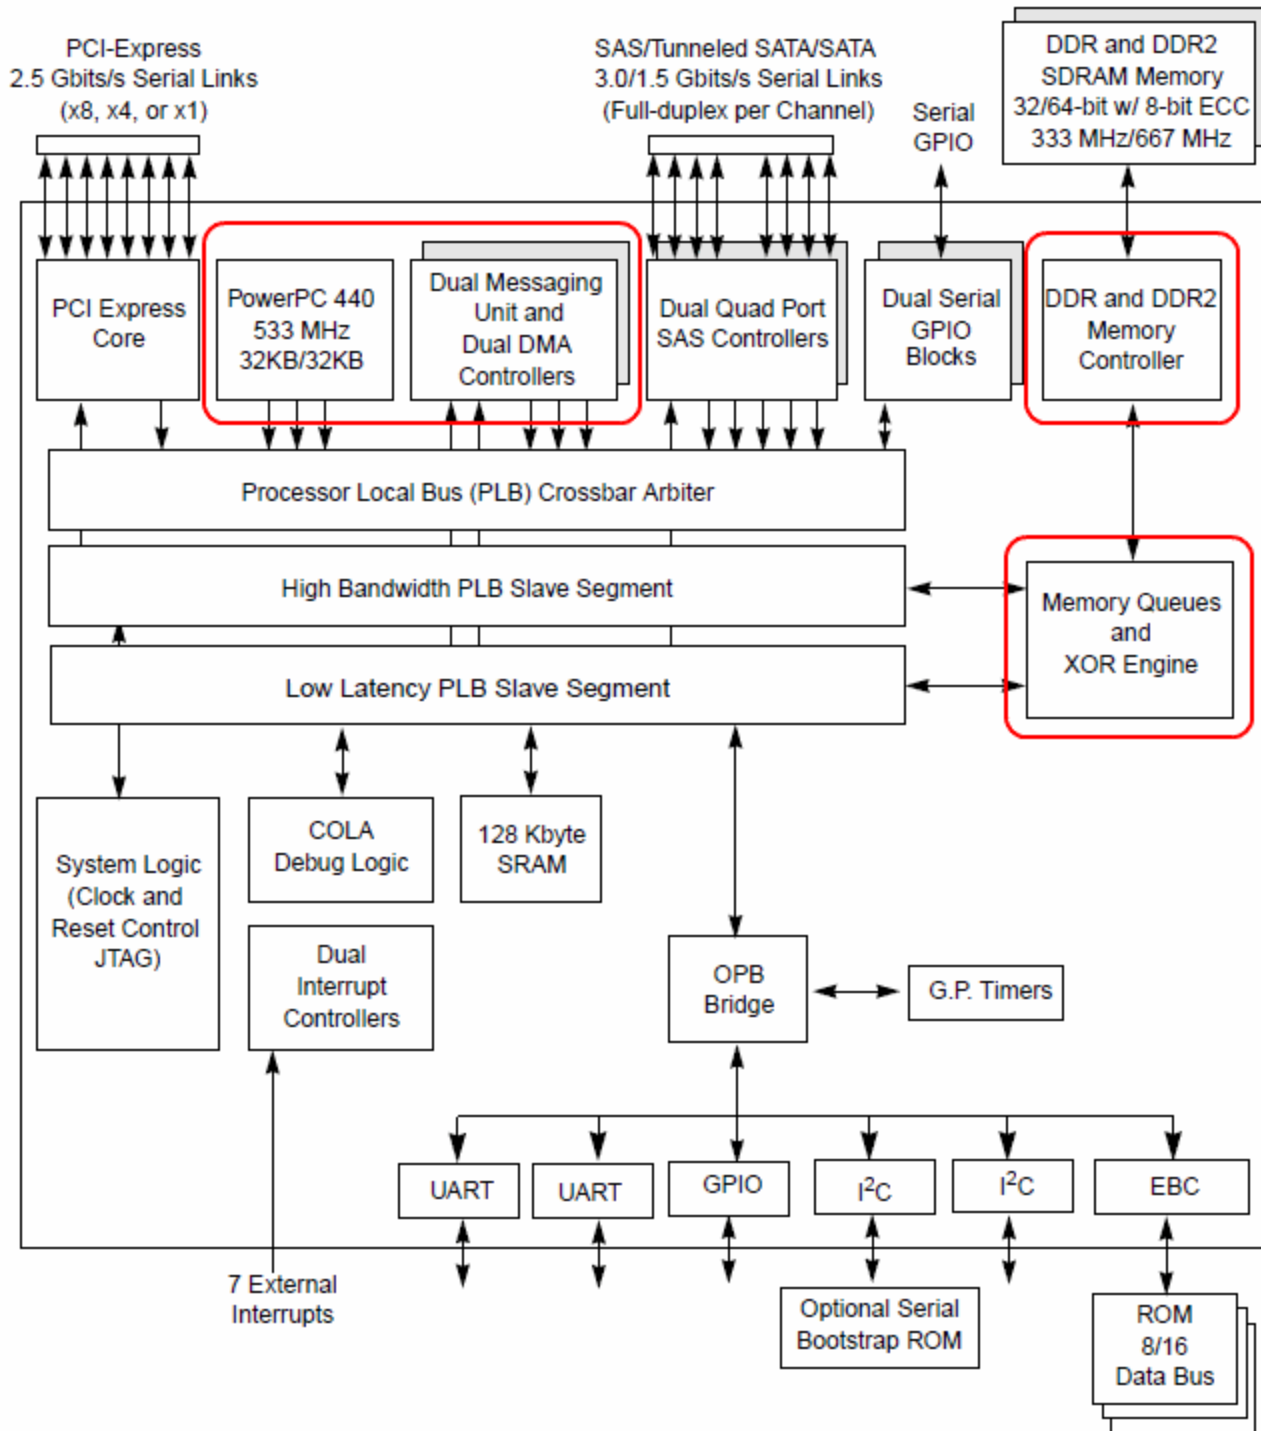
PCI-Express
2.5 Gbits/s Serial Links
(x8, x4, or x1)

SAS/Tunneled SATA/SATA
3.0/1.5 Gbits/s Serial Links
(Full-duplex per Channel)

Serial
GPIO

DDR and DDR2
SDRAM Memory
32/64-bit w/ 8-bit ECC
333 MHz/667 MHz

PCI Express
Core

PowerPC 440
533 MHz
32KB/32KB

Dual Messaging
Unit and
Dual DMA
Controllers

Dual Quad Port
SAS Controllers

Dual Serial
GPIO
Blocks

DDR and DDR2
Memory
Controller

Processor Local Bus (PLB) Crossbar Arbiter

High Bandwidth PLB Slave Segment

Low Latency PLB Slave Segment

Memory Queues
and
XOR Engine

System Logic
(Clock and
Reset Control
JTAG)

COLA
Debug Logic

128 Kbyte
SRAM

Dual
Interrupt
Controllers

OPB
Bridge

G.P. Timers

UART

UART

GPIO

I$^2$C

I$^2$C

EBC

7 External
Interrupts

Optional Serial
Bootstrap ROM

ROM
8/16
Data Bus